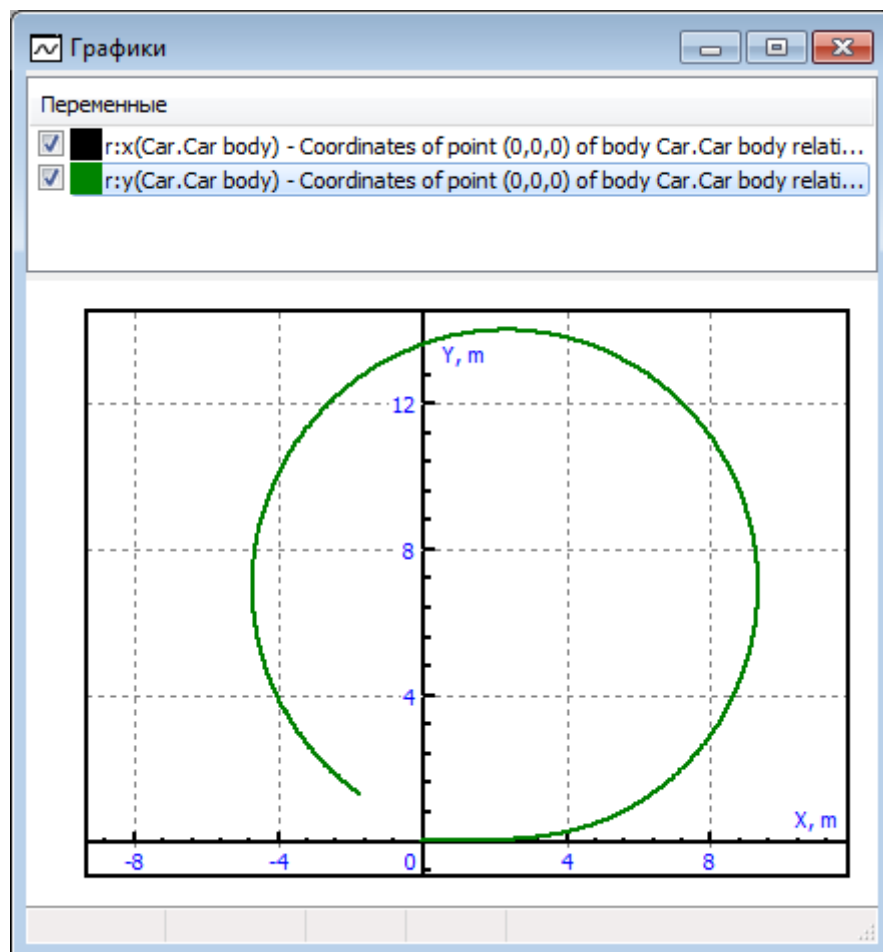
Графики

Переменные

r:x(Car.Car body) - Coordinates of point (0,0,0) of body Car.Car body relati...
r:y(Car.Car body) - Coordinates of point (0,0,0) of body Car.Car body relati...

Y, m
12
8
4
X, m
-8
-4
0
4
8